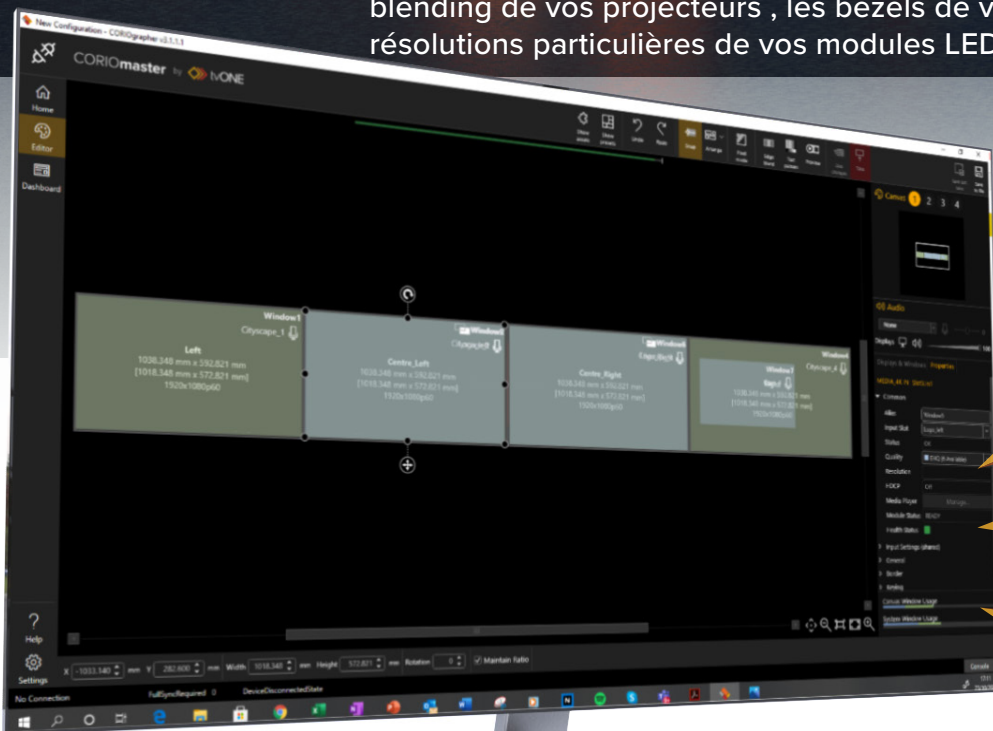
blending de vos projecteurs , les bezels de v
résolutions particulières de vos modules LED

New Configuration - CORIOgrapher v3.1.1.1

CORIOmaster by tvONE

Home
Editor
Dashboard

Undo
Redo
Preview

Canvas 1 2 3 4

Window1
Cityscape_1
Left
1038.348 mm x 592.821 mm
[1018.348 mm x 572.821 mm]
1920x1080p60

Window2
Cityscape_2
Centre_Left
1038.348 mm x 592.821 mm
[1018.348 mm x 572.821 mm]
1920x1080p60

Window4
Cityscape_4
Centre_Right
1038.348 mm x 592.821 mm
1920x1080p60

Window3
Right
1038.348 mm x 592.821 mm
[1018.348 mm x 572.821 mm]
1920x1080p60

Window
Cityscape_4

Audio
None
Displays
Displays & Windows Properties
Common
Alias Window1
Input Slot
Status OK
Quality
Resolution
HDCP Off
Media Player Manage...
Module Status READY
Health Status
Input Settings (shared)
General
Border
Keying
Canvas Window Usage
System Window Usage

Help
Settings

X -1033.140 mm Y 282.600 mm Width 1038.348 mm Height 572.821 mm Rotation 0 Maintain Ratio

No Connection FullSyncRequired 0 DeviceDisconnectedState